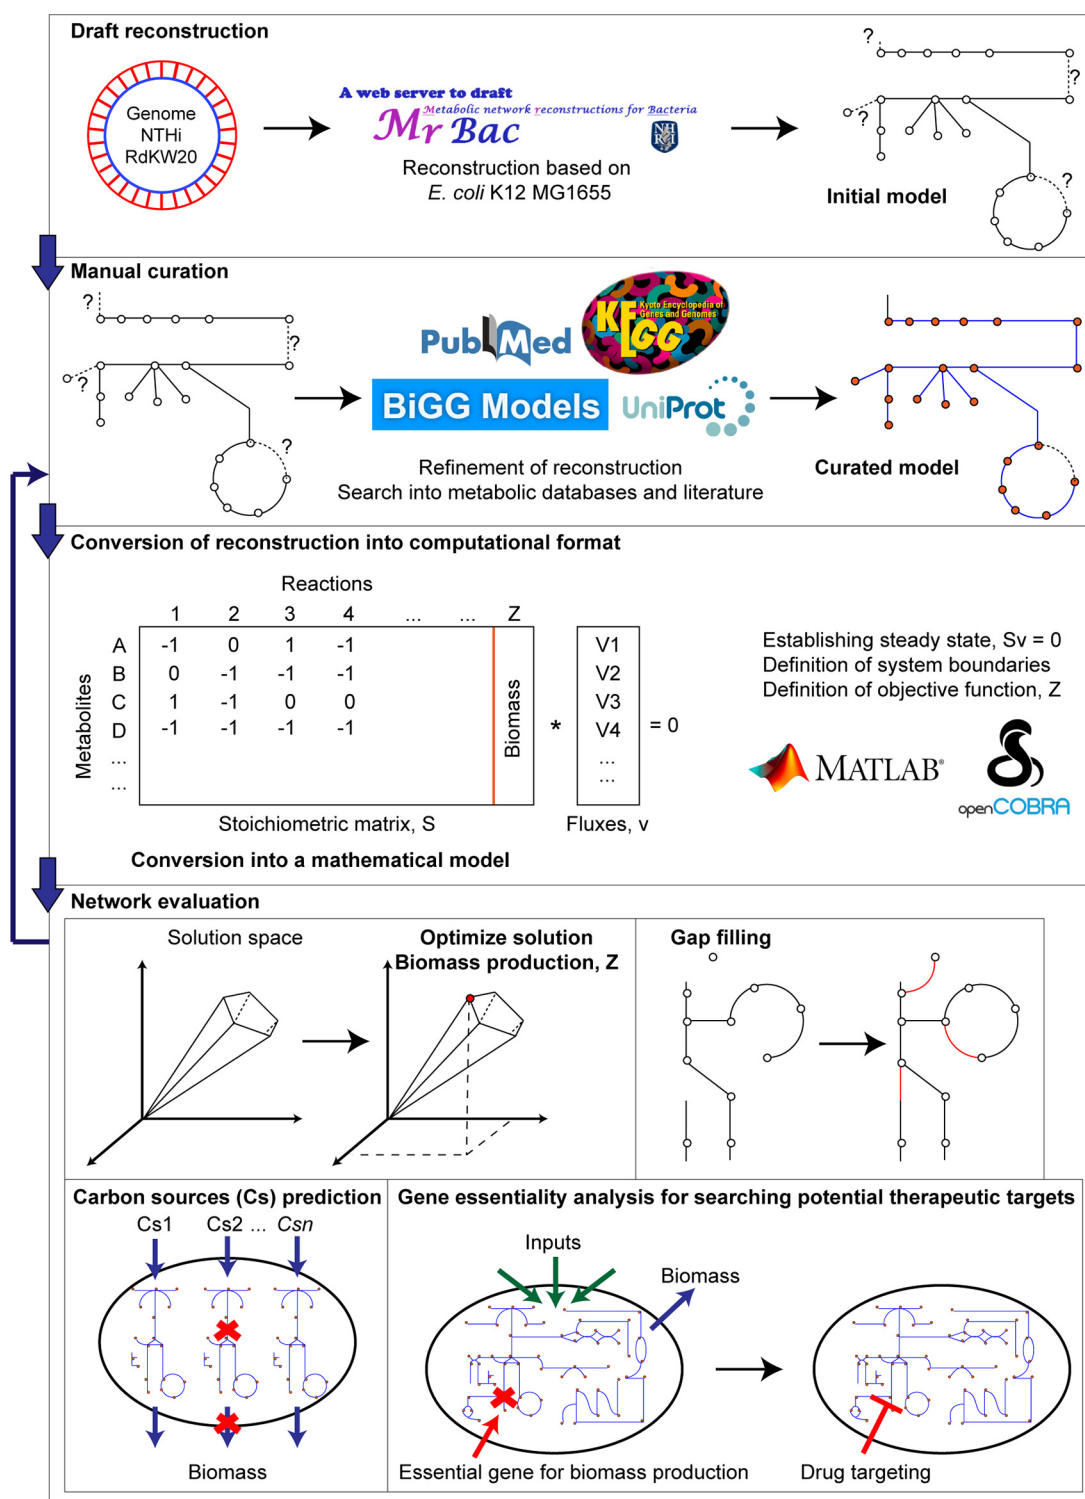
Draft reconstruction

Genome NTHi RdKW20

A web server to draft Metabolic network reconstructions for Bacteria
Mr Bac

Reconstruction based on *E. coli* K12 MG1655

?
?
?
?

Initial model

Manual curation

?
?
?
?

PubMed
KEGG Kyoto Encyclopedia of Genes and Genomes
BiGG Models
UniProt

Refinement of reconstruction
Search into metabolic databases and literature

Curated model

Conversion of reconstruction into computational format

Reactions

| | 1 | 2 | 3 | 4 | ... | ... | Z |
|---|---|---|---|---|---|---|---|
| A | -1 | 0 | 1 | -1 | | | |
| B | 0 | -1 | -1 | -1 | | | |
| C | 1 | -1 | 0 | 0 | | | Biomass |
| D | -1 | -1 | -1 | -1 | | | |
| ... | | | | | | | |
| ... | | | | | | | |

Metabolites

* V1 V2 V3 V4 ... ... = 0

Stoichiometric matrix, S
Fluxes, v

Conversion into a mathematical model

Establishing steady state, Sv = 0
Definition of system boundaries
Definition of objective function, Z

MATLAB
openCOBRA

Network evaluation

Solution space

Optimize solution
Biomass production, Z

Gap filling

Carbon sources (Cs) prediction
Cs1 Cs2 ... *Csn*
Biomass

Gene essentiality analysis for searching potential therapeutic targets
Inputs
Biomass
Essential gene for biomass production
Drug targeting